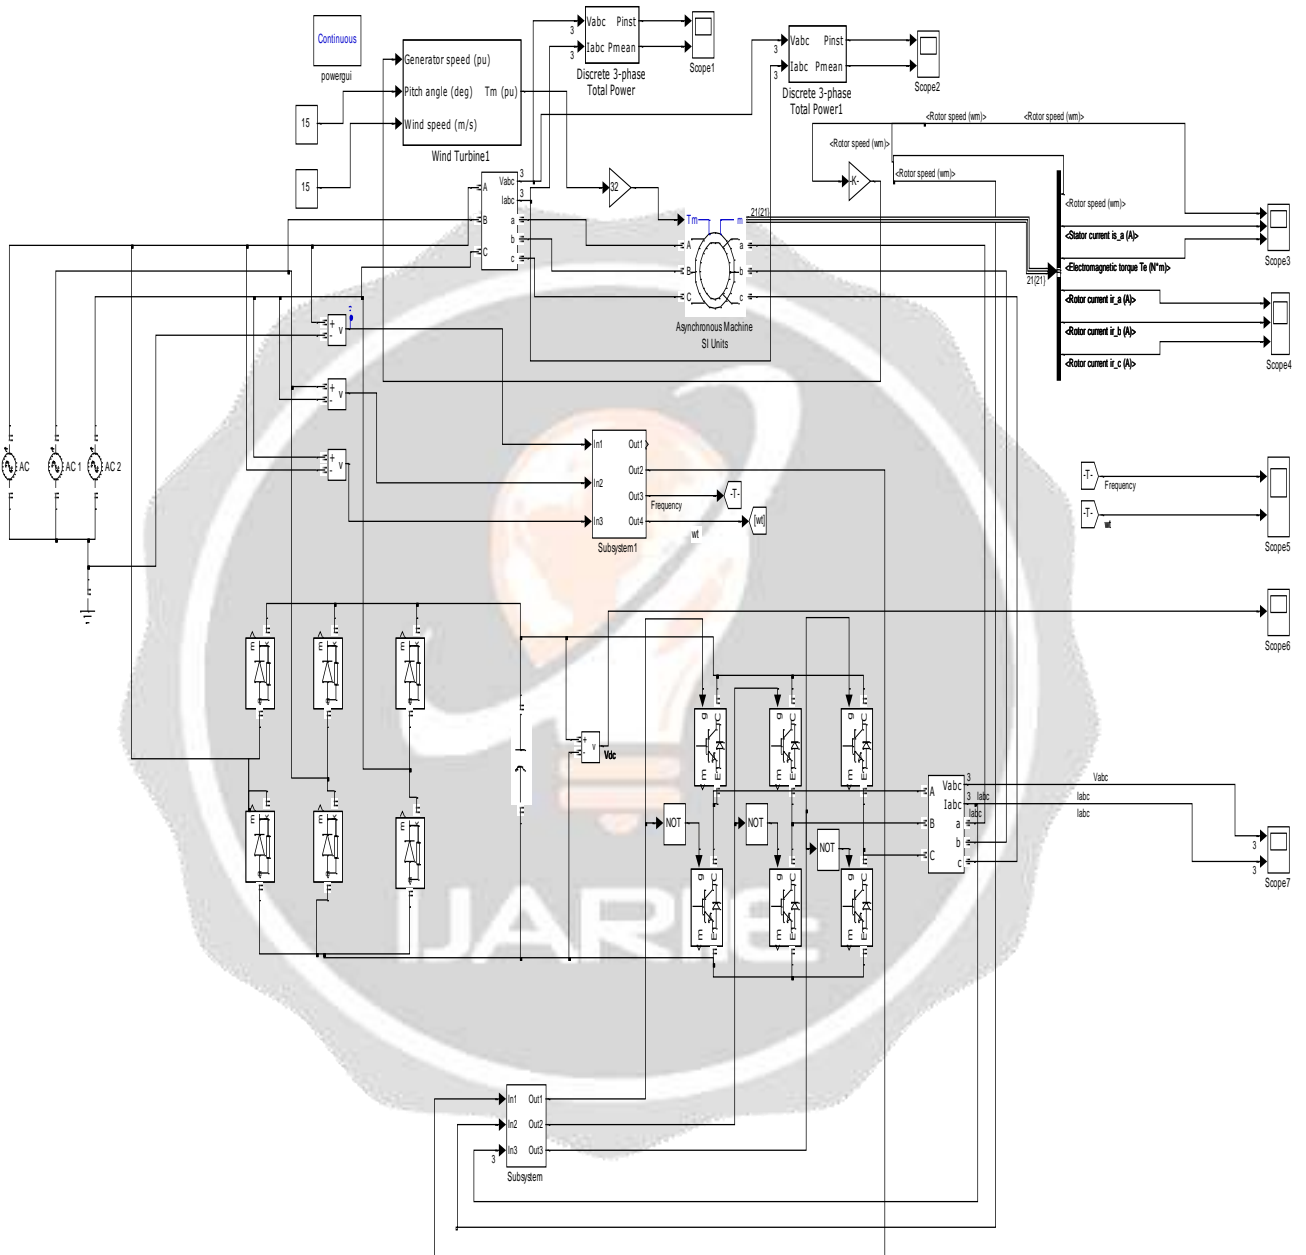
Continuous
powergui

Generator speed (pu)
Pitch angle (deg)
Tm (pu)
Wind speed (m/s)
Wind Turbine1

15
15

3
Vabc Pinst
3
Iabc Pmean
Discrete 3-phase Total Power
Scope1

3
Vabc Pinst
3
Iabc Pmean
Discrete 3-phase Total Power1
Scope2

<Rotor speed (wm)>
<Rotor speed (wm)>
<Rotor speed (wm)>
-K-
<Rotor speed (wm)>

A Vabc 3
Iabc 3
B a
b
C c

32
Tm
m
21(21)
A a
B b
C c
Asynchronous Machine SI Units

<Rotor speed (wm)>
<Stator current is_a (A)>
<Electromagnetic torque Te (N*m)>
21(21)
<Rotor current ir_a (A)>
<Rotor current ir_b (A)>
<Rotor current ir_c (A)>
Scope3
Scope4

AC
AC 1
AC 2

v
v
v
3

In1 Out1
Out2
In2
Out3
Frequency
In3 Out4
Subsystem1
-T-
[wt]
wt

-T-
Frequency
-T-
wt
Scope5

Scope6

v
Vdc

NOT
NOT
NOT

A Vabc 3
Iabc 3
B a Iabc
b
C c
Vabc
Iabc
Iabc
3
3
Scope7

In1 Out1
In2 Out2
In3 Out3
3
Subsystem